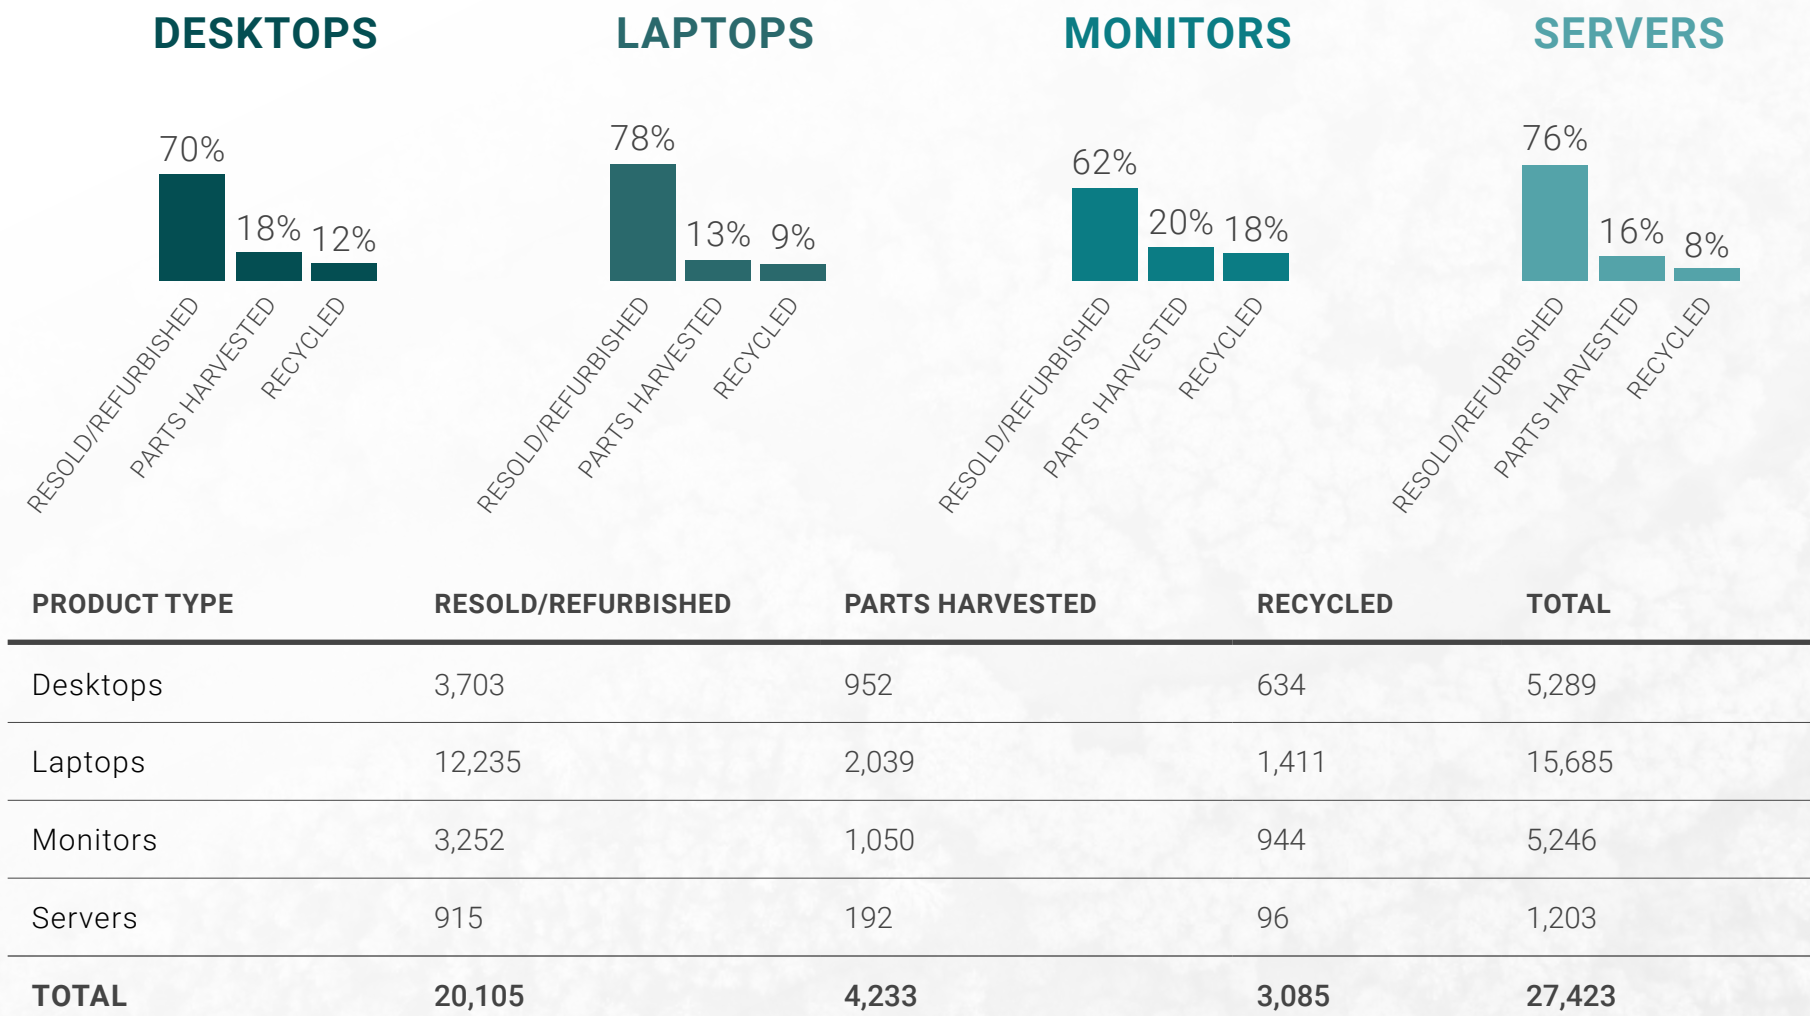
DESKTOPS

70%
18%
12%
RESOLD/REFURBISHED
PARTS HARVESTED
RECYCLED

LAPTOPS

78%
13%
9%
RESOLD/REFURBISHED
PARTS HARVESTED
RECYCLED

MONITORS

62%
20%
18%
RESOLD/REFURBISHED
PARTS HARVESTED
RECYCLED

SERVERS

76%
16%
8%
RESOLD/REFURBISHED
PARTS HARVESTED
RECYCLED

| PRODUCT TYPE | RESOLD/REFURBISHED | PARTS HARVESTED | RECYCLED | TOTAL |
|---|---|---|---|---|
| Desktops | 3,703 | 952 | 634 | 5,289 |
| Laptops | 12,235 | 2,039 | 1,411 | 15,685 |
| Monitors | 3,252 | 1,050 | 944 | 5,246 |
| Servers | 915 | 192 | 96 | 1,203 |
| TOTAL | 20,105 | 4,233 | 3,085 | 27,423 |